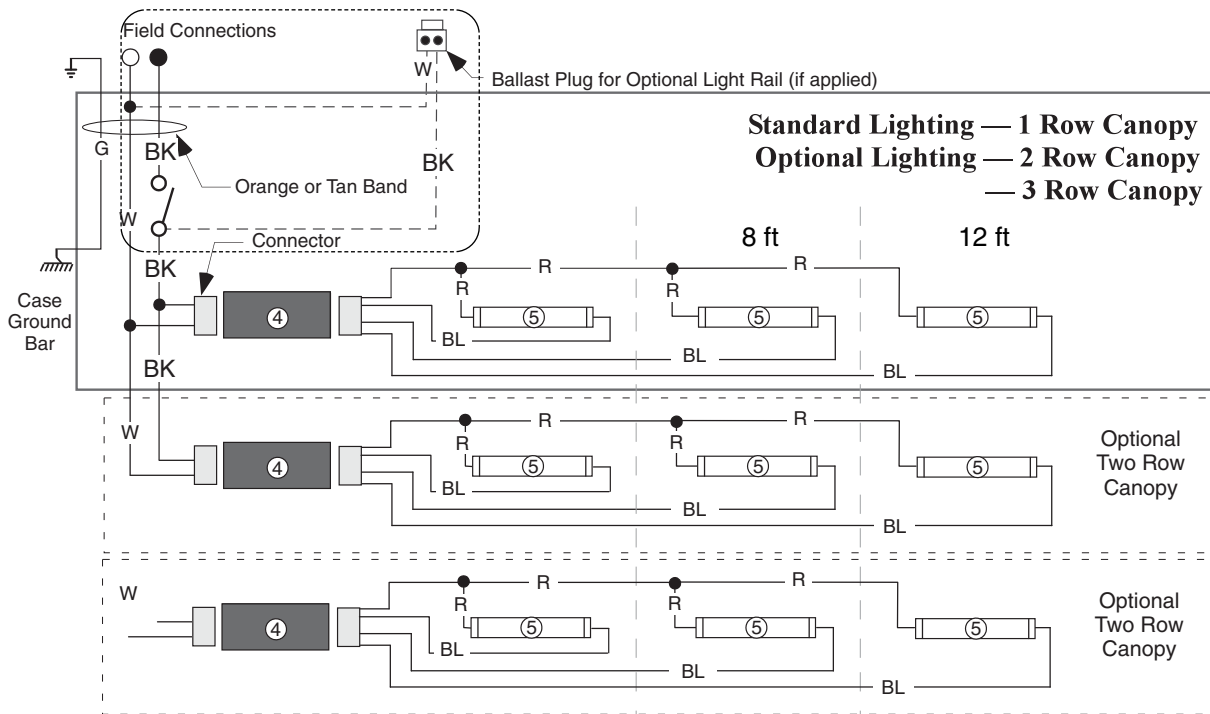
Field Connections

W

Ballast Plug for Optional Light Rail (if applied)

Standard Lighting — 1 Row Canopy
Optional Lighting — 2 Row Canopy
— 3 Row Canopy

G

BK

BK

Orange or Tan Band

W

Connector

8 ft

12 ft

BK

Case Ground Bar

R

R

R

R

④

⑤

⑤

⑤

BL

BL

BL

BK

W

R

R

R

R

④

⑤

⑤

⑤

BL

BL

BL

Optional Two Row Canopy

W

R

R

R

R

④

⑤

⑤

⑤

BL

BL

BL

Optional Two Row Canopy